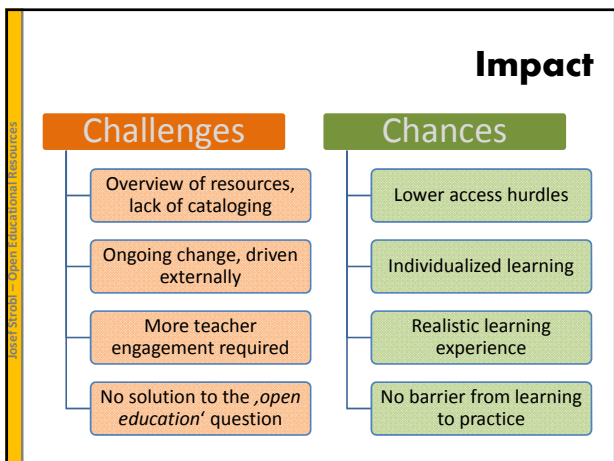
Josef Strobl – Open Educational Resources

Impact

Challenges

Overview of resources, lack of cataloging

Ongoing change, driven externally

More teacher engagement required

No solution to the ‚*open education*‘ question

Chances

Lower access hurdles

Individualized learning

Realistic learning experience

No barrier from learning to practice